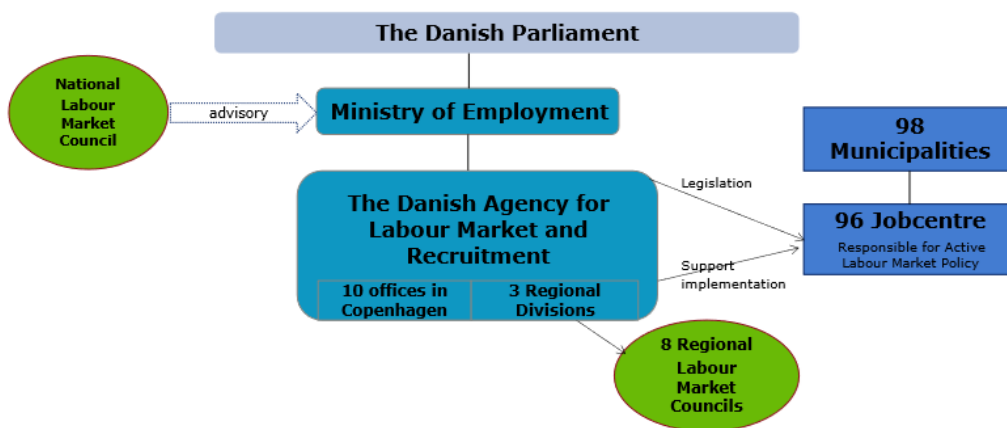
The Danish Parliament

National Labour Market Council

advisory

Ministry of Employment

The Danish Agency for Labour Market and Recruitment

10 offices in Copenhagen

3 Regional Divisions

Legislation

Support implementation

98 Municipalities

96 Jobcentre

Responsible for Active Labour Market Policy

8 Regional Labour Market Councils